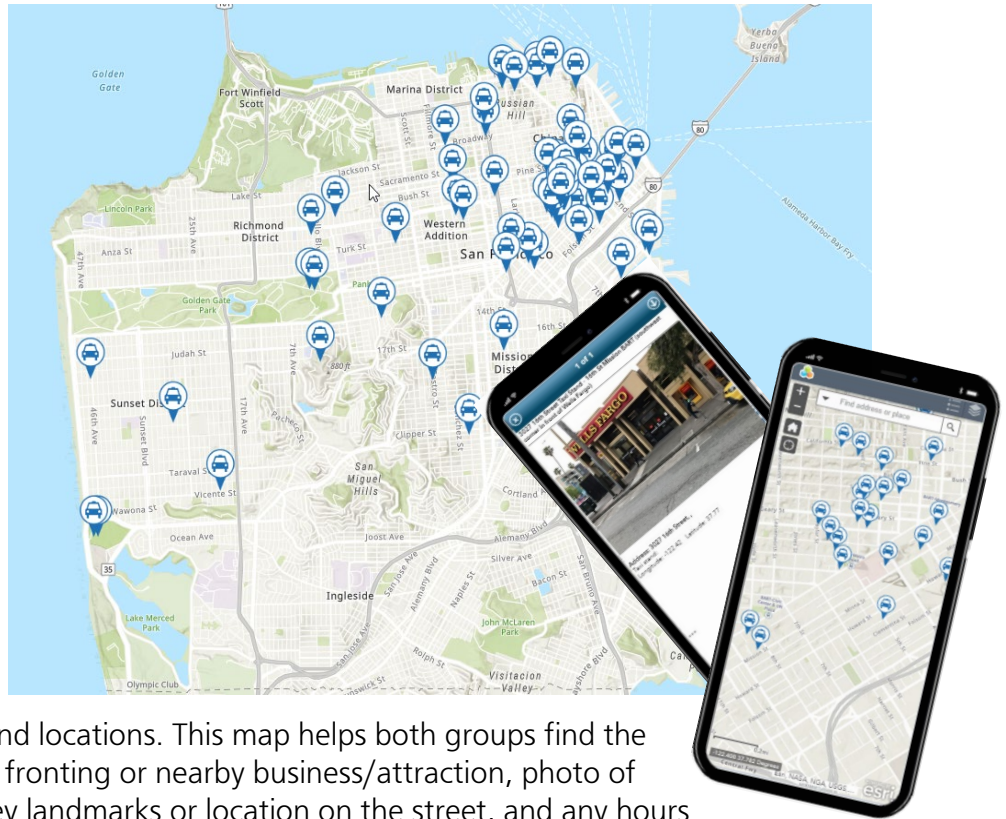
Golden Gate

Fort Winfield Scott

Marina District

Russian Hill

Yerba Buena Island

Broadway

Jackson St

Sacramento St

Pine St

Bush St

Lake St

Lincoln Park

Richmond District

Western Addition

Anza St

Turk St

San Francisco

47th Ave

25th Ave

Golden Gate Park

14th St

16th St

Judah St

17th St

Mission District

Sunset District

46th Ave

Sunset Blvd

17th Ave

7th Ave

Clipper St

Taraval St

Vicente St

San Miguel Hills

Wawona St

Cortland

Ocean Ave

Joost Ave

Alemany Blvd

Silver Ave

Bacon St

Ingleside

Lake Merced Park

John McLaren Park

Olympic Club

Visitacion Valley

Alameda Harbor Bay Fry

80

35

1 of 1

Address: 3027 16th Street

Find address or place

esri

nd locations. This map helps both groups find the fronting or nearby business/attraction, photo of ey landmarks or location on the street, and any hours